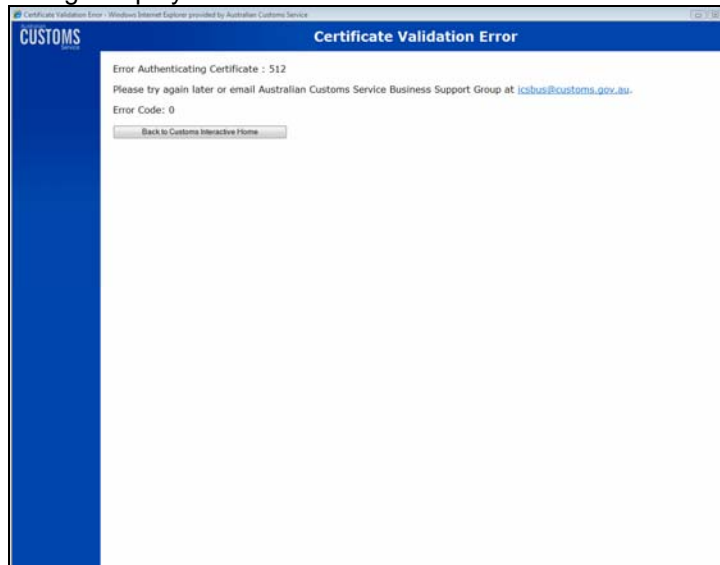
Certificate Validation Error - Windows Internet Explorer provided by Australian Customs Service

Australian
CUSTOMS
Service

Certificate Validation Error

Error Authenticating Certificate : 512

Please try again later or email Australian Customs Service Business Support Group at icsbus@customs.gov.au.

Error Code: 0

Back to Customs Interactive Home